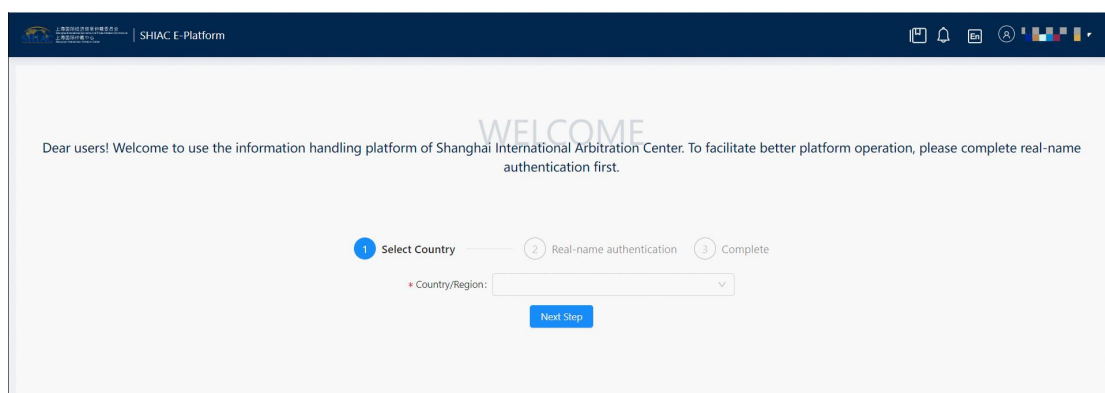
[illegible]

SHIAC E-Platform

En

WELCOME

Dear users! Welcome to use the information handling platform of Shanghai International Arbitration Center. To facilitate better platform operation, please complete real-name authentication first.

1 Select Country

2 Real-name authentication

3 Complete

* Country/Region:

Next Step